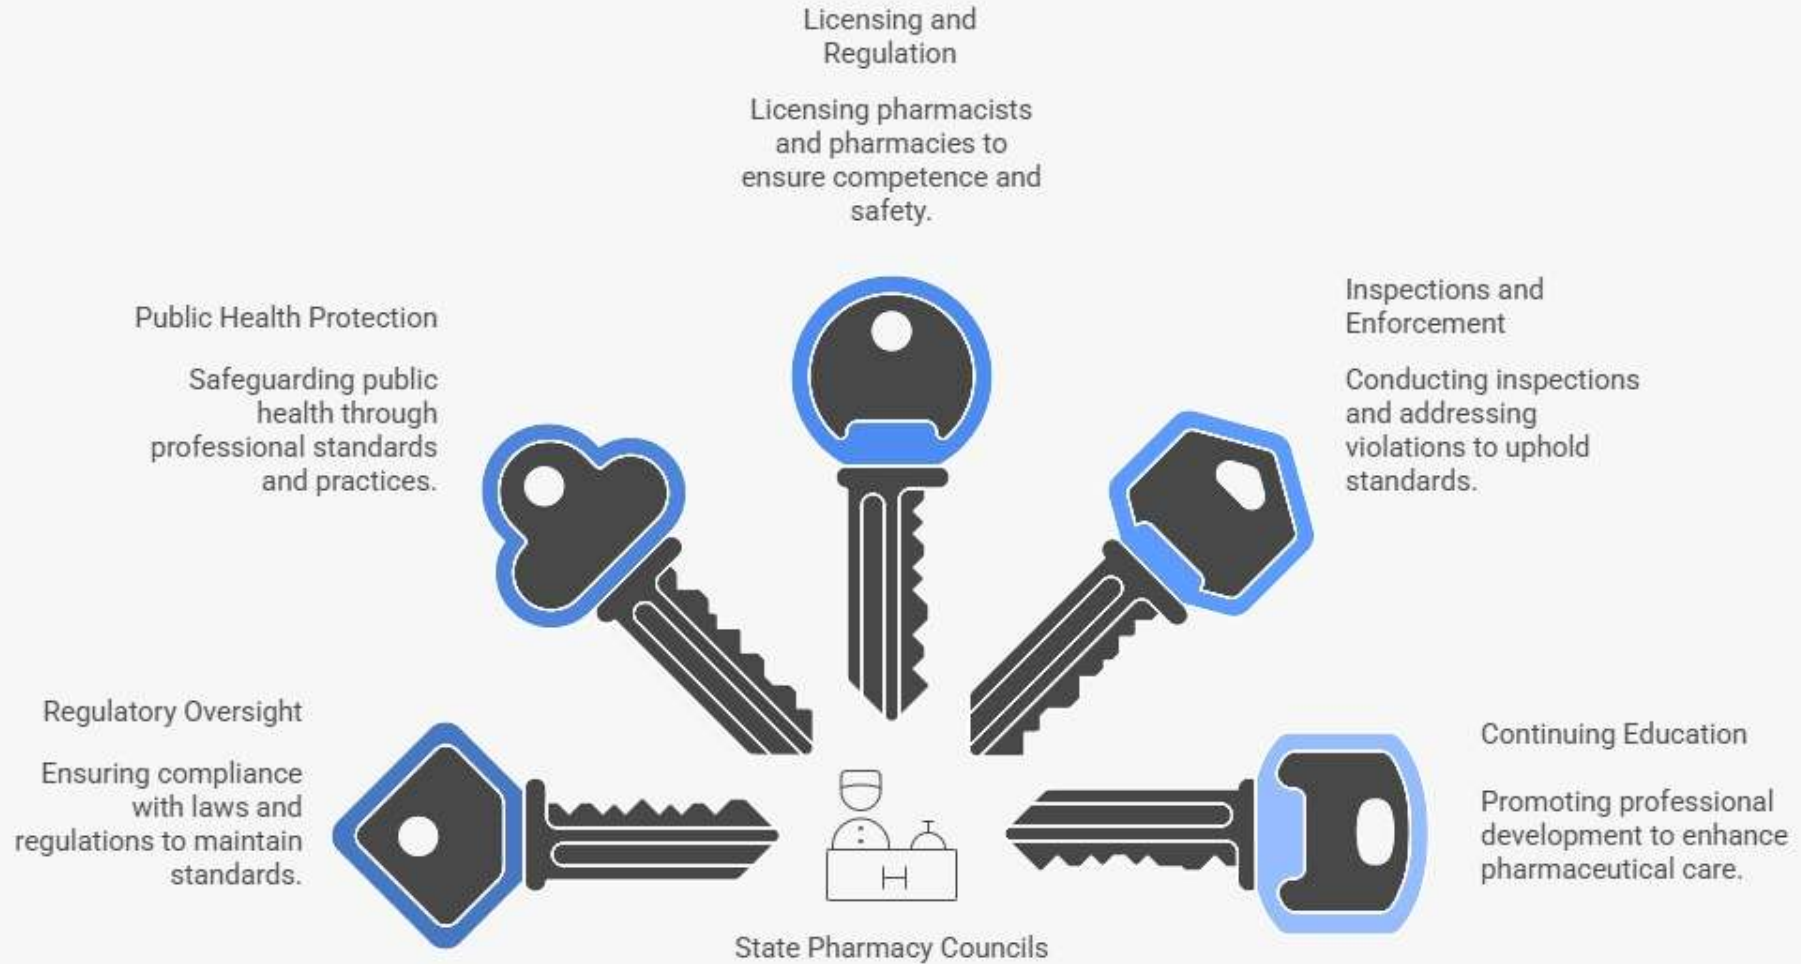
Licensing and Regulation

Licensing pharmacists and pharmacies to ensure competence and safety.

Public Health Protection

Safeguarding public health through professional standards and practices.

Inspections and Enforcement

Conducting inspections and addressing violations to uphold standards.

Regulatory Oversight

Ensuring compliance with laws and regulations to maintain standards.

Continuing Education

Promoting professional development to enhance pharmaceutical care.

State Pharmacy Councils